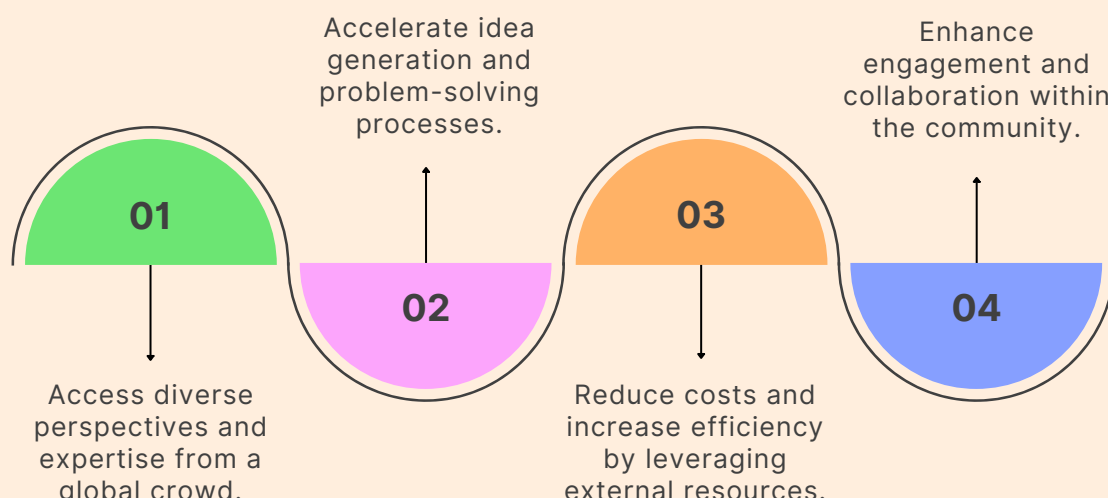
Accelerate idea generation and problem-solving processes.

Enhance engagement and collaboration within the community.

01

02

03

04

Access diverse perspectives and expertise from a global crowd.

Reduce costs and increase efficiency by leveraging external resources.